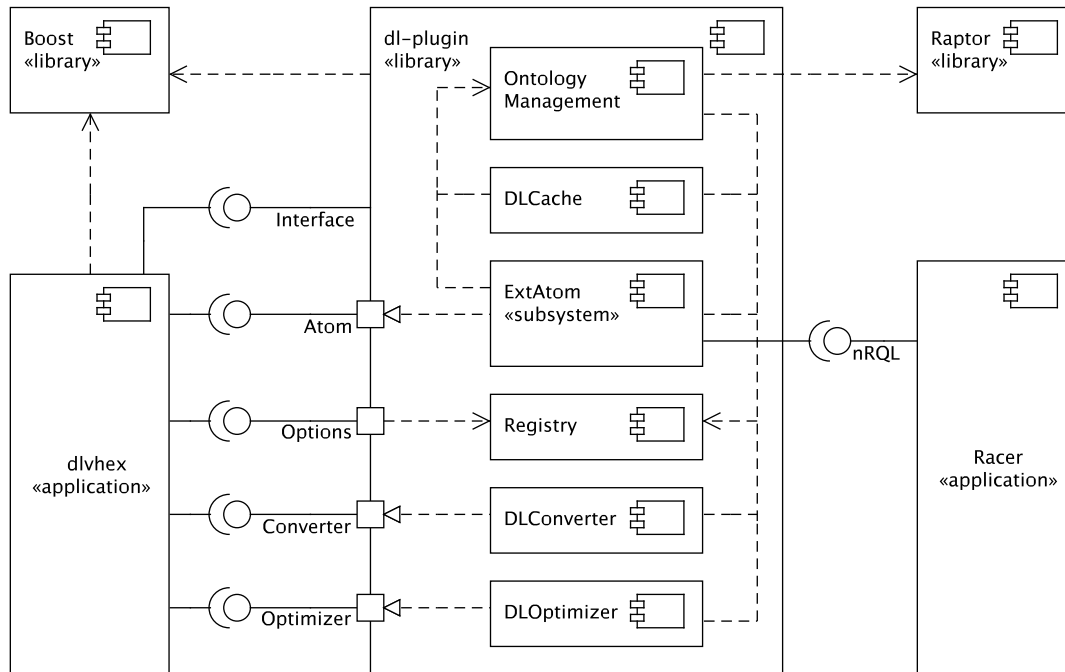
Boost «library»

dl-plugin «library»

Raptor «library»

Ontology Management

DLCache

Interface

ExtAtom «subsystem»

Atom

nRQL

Registry

Options

dlvhex «application»

Racer «application»

Converter

DLConverter

Optimizer

DLOptimizer